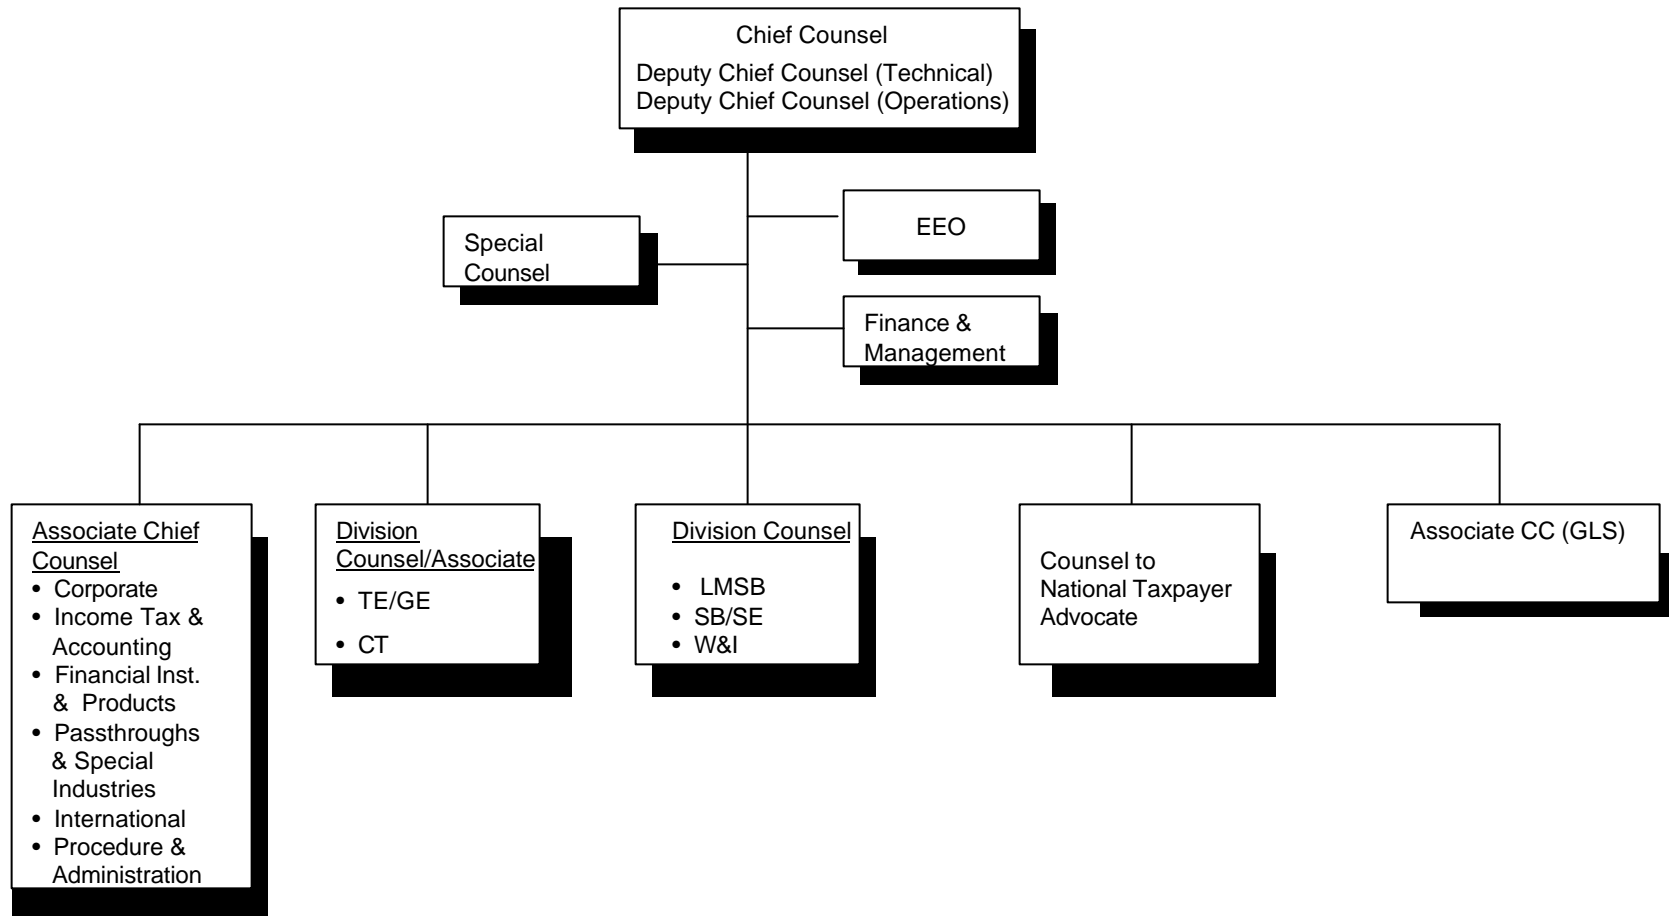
Chief Counsel
Deputy Chief Counsel (Technical)
Deputy Chief Counsel (Operations)

EEO

Special Counsel

Finance & Management

Associate Chief Counsel
- Corporate
- Income Tax & Accounting
- Financial Inst. & Products
- Passthroughs & Special Industries
- International
- Procedure & Administration

Division Counsel/Associate
- TE/GE
- CT

Division Counsel
- LMSB
- SB/SE
- W&I

Counsel to National Taxpayer Advocate

Associate CC (GLS)